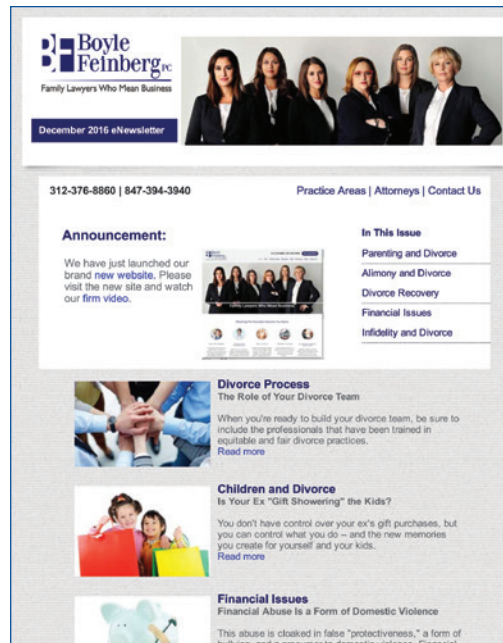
BF Boyle Feinberg PC
Family Lawyers Who Mean Business

December 2016 eNewsletter

312-376-8860 | 847-394-3940

Practice Areas | Attorneys | Contact Us

Announcement:

We have just launched our brand new website. Please visit the new site and watch our firm video.

In This Issue

Parenting and Divorce

Alimony and Divorce

Divorce Recovery

Financial Issues

Infidelity and Divorce

Divorce Process
The Role of Your Divorce Team

When you're ready to build your divorce team, be sure to include the professionals that have been trained in equitable and fair divorce practices.
Read more

Children and Divorce
Is Your Ex "Gift Showering" the Kids?

You don't have control over your ex's gift purchases, but you can control what you do – and the new memories you create for yourself and your kids.
Read more

Financial Issues
Financial Abuse Is a Form of Domestic Violence

This abuse is cloaked in false "protectiveness," a form of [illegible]